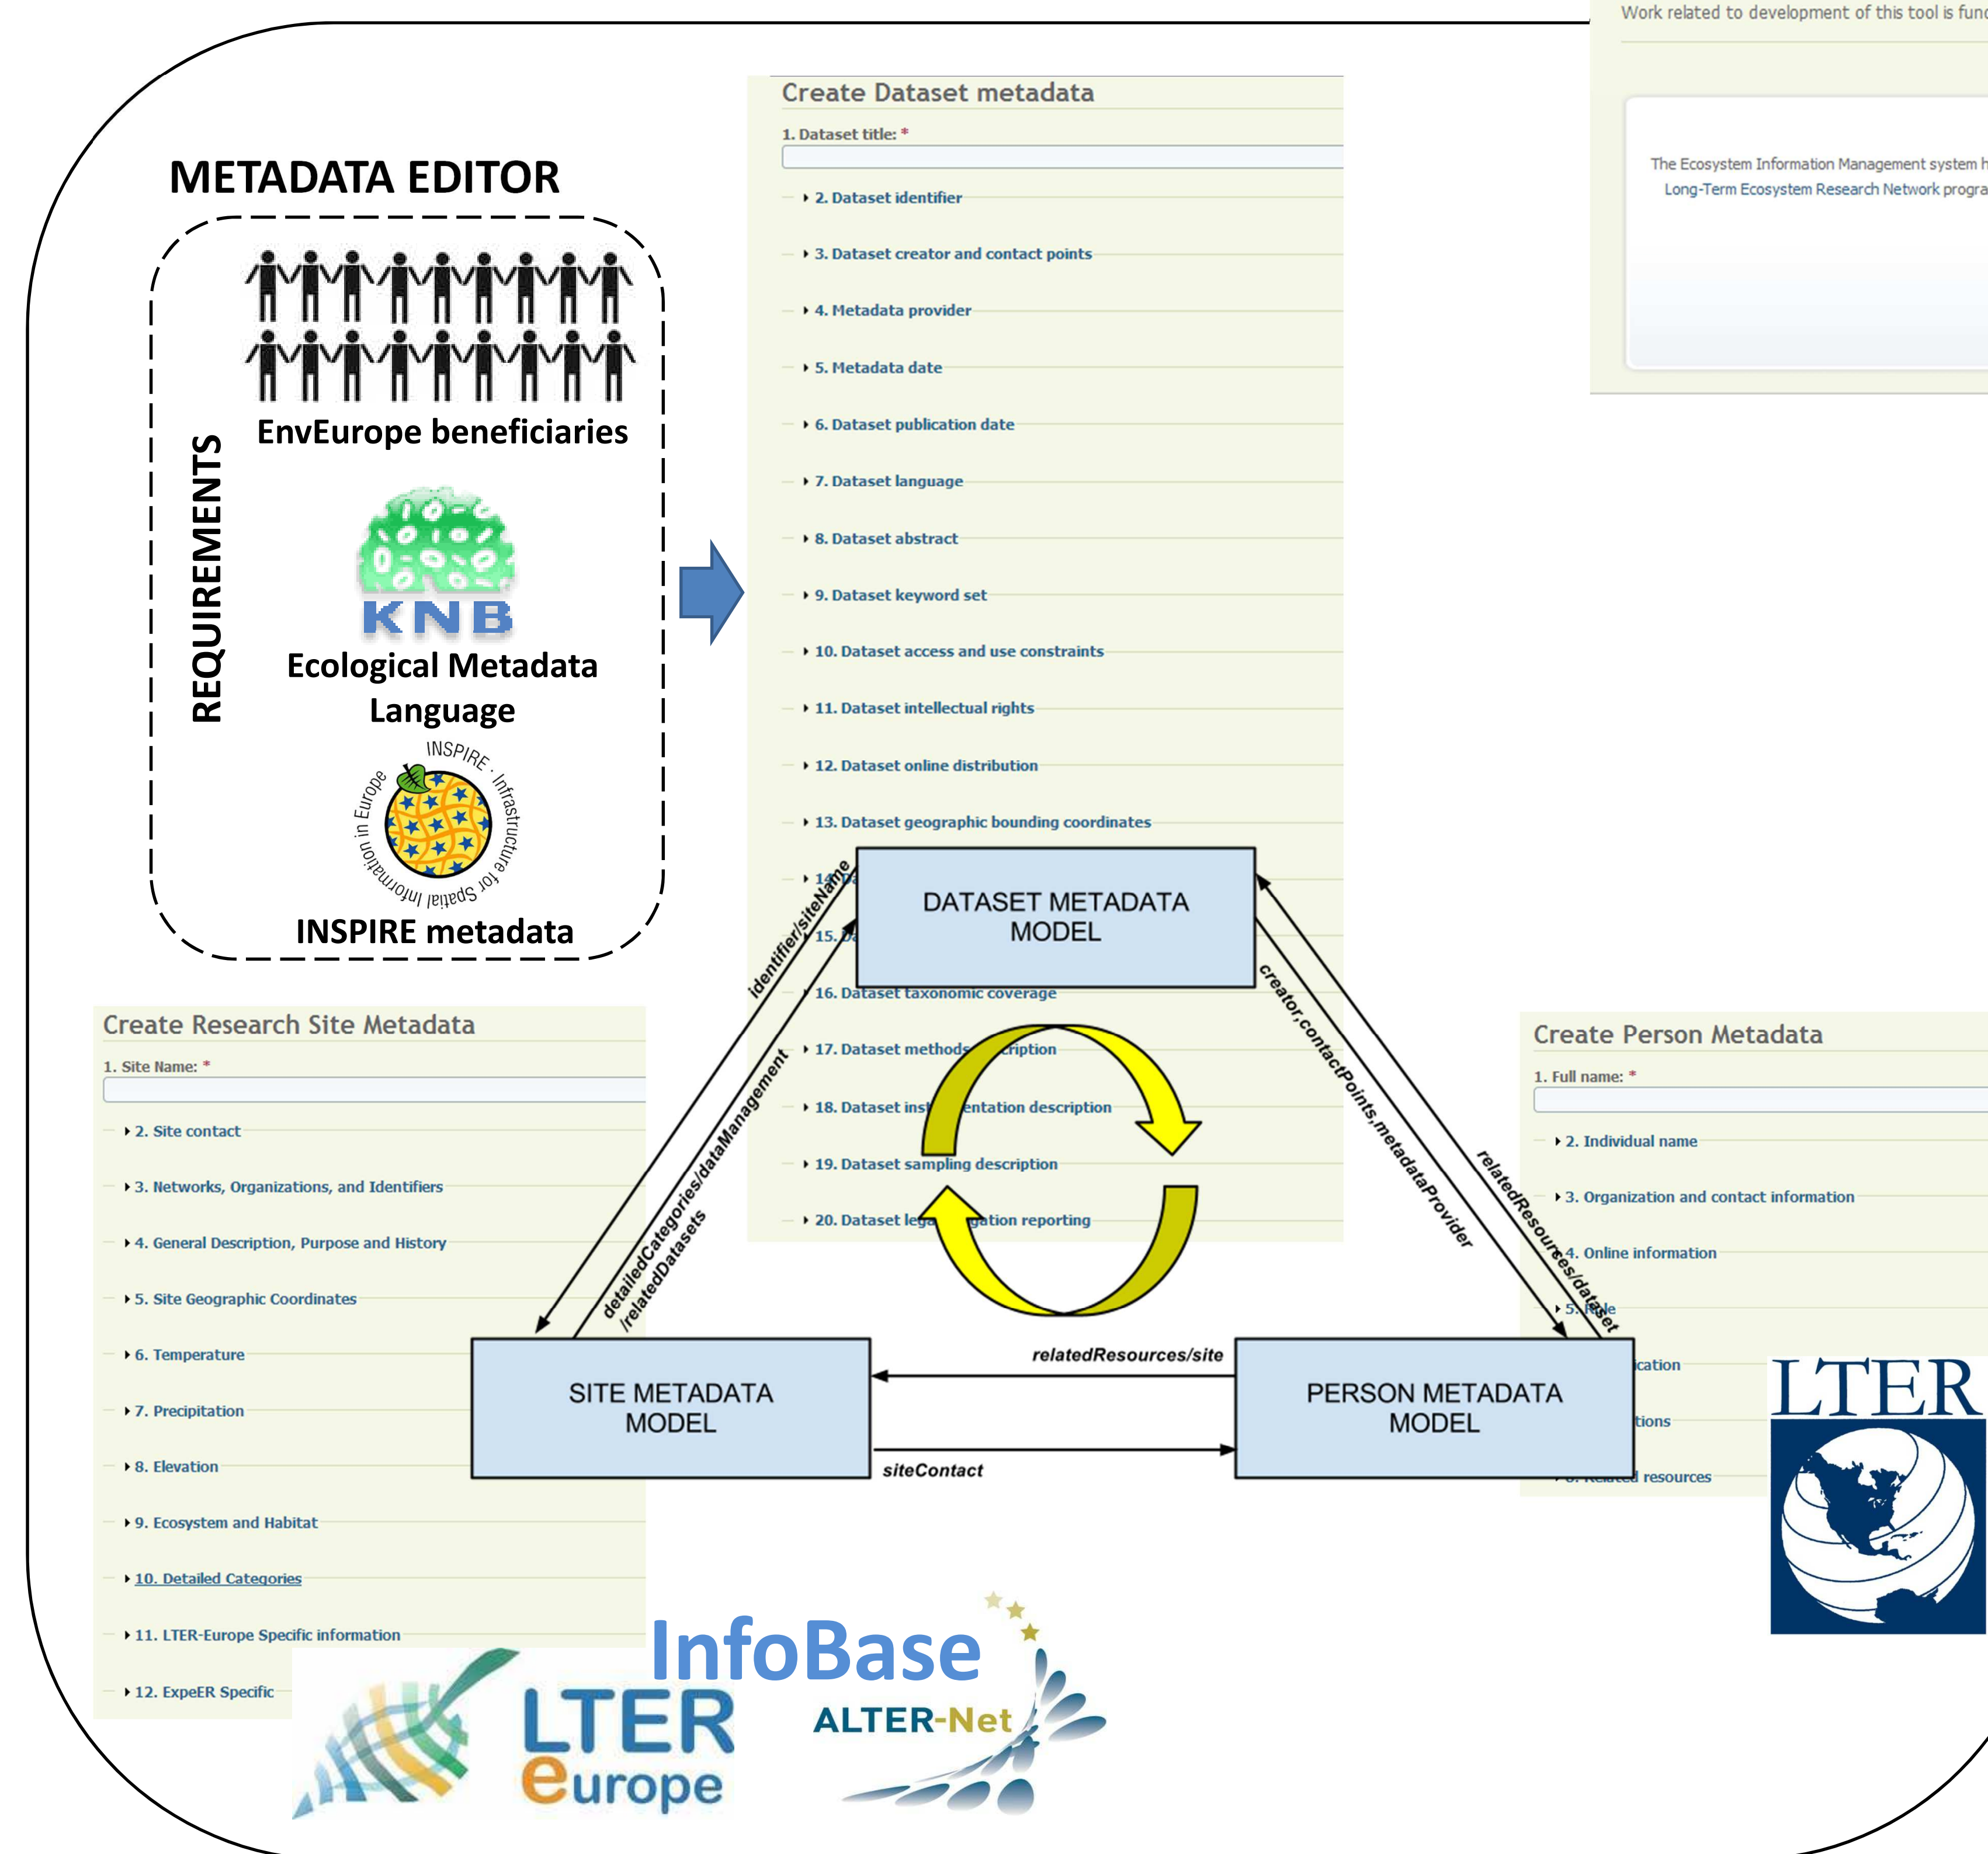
Work related to development of this tool is fun

Create Dataset metadata

1. Dataset title: *

2. Dataset identifier

3. Dataset creator and contact points

4. Metadata provider

5. Metadata date

6. Dataset publication date

7. Dataset language

8. Dataset abstract

9. Dataset keyword set

10. Dataset access and use constraints

11. Dataset intellectual rights

12. Dataset online distribution

13. Dataset geographic bounding coordinates

14. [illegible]

15. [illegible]

16. Dataset taxonomic coverage

17. Dataset methods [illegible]cription

18. Dataset ins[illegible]entation description

19. Dataset sampling description

20. Dataset lega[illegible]gation reporting

The Ecosystem Information Management system h
Long-Term Ecosystem Research Network progra

METADATA EDITOR

REQUIREMENTS

EnvEurope beneficiaries

KNB

Ecological Metadata Language

INSPIRE · Infrastructure for Spatial Information in Europe

INSPIRE metadata

DATASET METADATA MODEL

identifier/siteName

detailedCategories/dataManagement/relatedDatasets

creator,contactPoints,metadataProvider

relatedResources/dataset

relatedResources/site

siteContact

SITE METADATA MODEL

PERSON METADATA MODEL

Create Research Site Metadata

1. Site Name: *

2. Site contact

3. Networks, Organizations, and Identifiers

4. General Description, Purpose and History

5. Site Geographic Coordinates

6. Temperature

7. Precipitation

8. Elevation

9. Ecosystem and Habitat

10. Detailed Categories

11. LTER-Europe Specific information

12. ExpeER Specific

Create Person Metadata

1. Full name: *

2. Individual name

3. Organization and contact information

4. Online information

5. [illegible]le

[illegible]ication

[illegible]tions

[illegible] resources

LTER

InfoBase

LTER europe

ALTER-Net